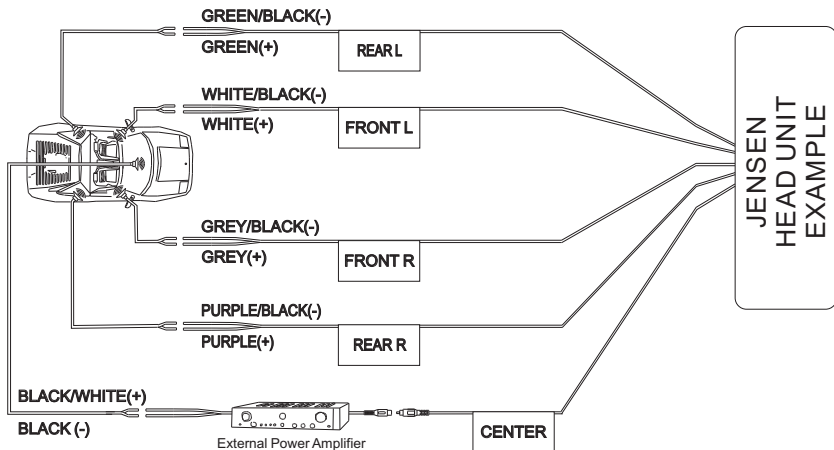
GREEN/BLACK(-)
GREEN(+)
REAR L
WHITE/BLACK(-)
WHITE(+)
FRONT L
GREY/BLACK(-)
GREY(+)
FRONT R
PURPLE/BLACK(-)
PURPLE(+)
REAR R
BLACK/WHITE(+)
BLACK (-)
External Power Amplifier
CENTER
JENSEN HEAD UNIT EXAMPLE